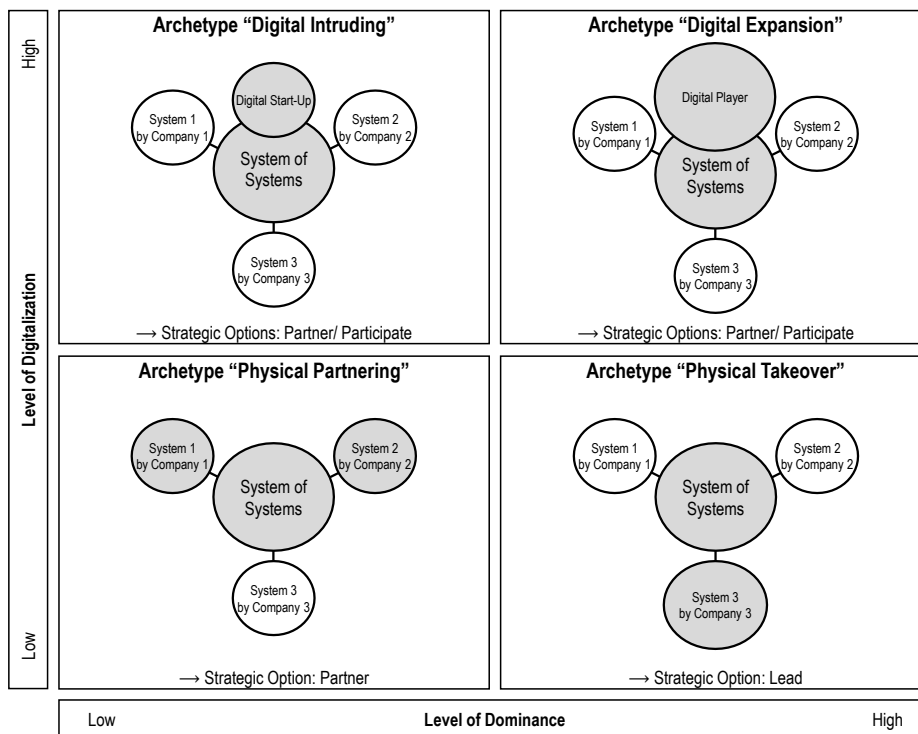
High

Level of Digitalization

Low

Archetype "Digital Intruding"

Digital Start-Up

System 1 by Company 1

System of Systems

System 2 by Company 2

System 3 by Company 3

→ Strategic Options: Partner/ Participate

Archetype "Digital Expansion"

Digital Player

System 1 by Company 1

System of Systems

System 2 by Company 2

System 3 by Company 3

→ Strategic Options: Partner/ Participate

Archetype "Physical Partnering"

System 1 by Company 1

System of Systems

System 2 by Company 2

System 3 by Company 3

→ Strategic Option: Partner

Archetype "Physical Takeover"

System 1 by Company 1

System of Systems

System 2 by Company 2

System 3 by Company 3

→ Strategic Option: Lead

Low

Level of Dominance

High